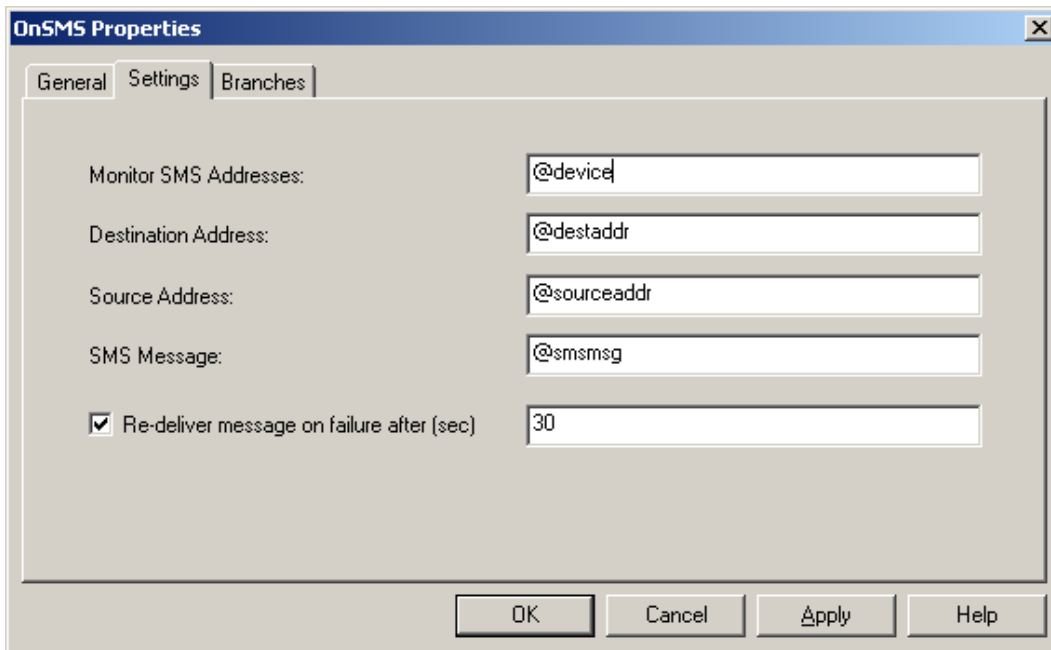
OnSMS Properties

General | Settings | Branches

Monitor SMS Addresses: @device

Destination Address: @destaddr

Source Address: @sourceaddr

SMS Message: @smsmsg

☑ Re-deliver message on failure after (sec) 30

OK | Cancel | Apply | Help